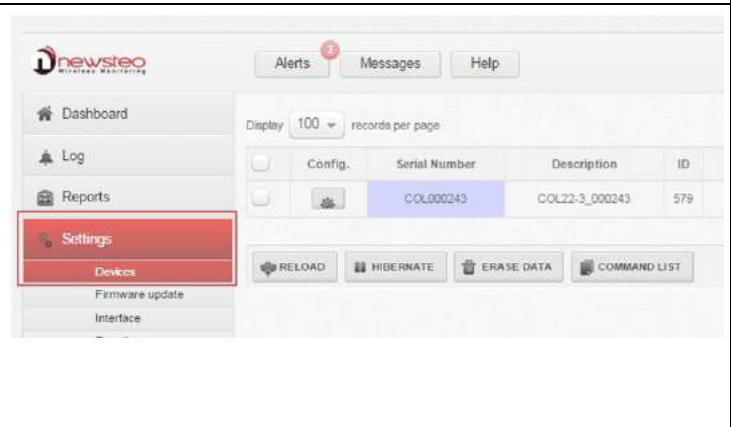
newsteo
Wireless Monitoring

Alerts 3 Messages Help

Dashboard
Log
Reports
Settings
Devices
Firmware update
Interface

Display 100 records per page

| | Config. | Serial Number | Description | ID |
|---|---|---|---|---|
| | | COL000243 | COL22-3_000243 | 579 |

RELOAD HIBERNATE ERASE DATA COMMAND LIST